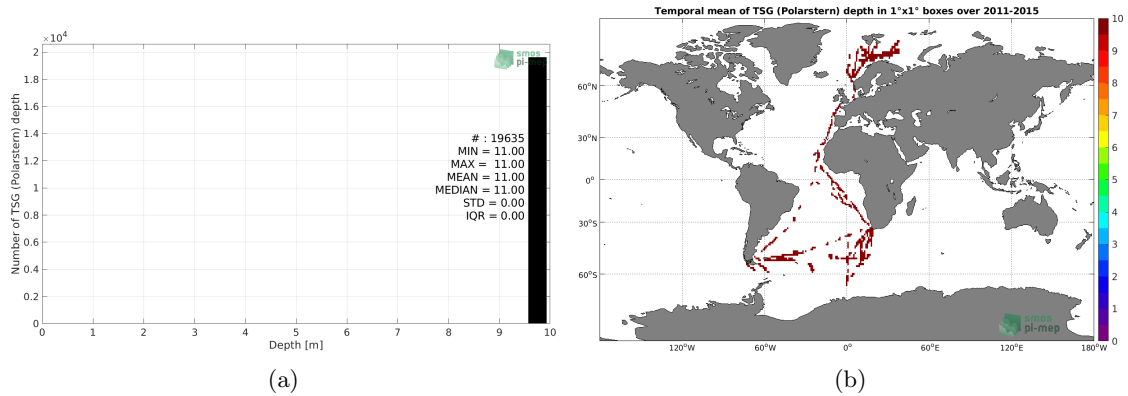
$\times10^4$
2
1.8
1.6
1.4
1.2
1
0.8
0.6
0.4
0.2
0
Number of TSG (Polarstern) depth
smos pi-mep
# : 19635
MIN = 11.00
MAX = 11.00
MEAN = 11.00
MEDIAN = 11.00
STD = 0.00
IQR = 0.00
0 1 2 3 4 5 6 7 8 9 10
Depth [m]
(a)

Temporal mean of TSG (Polarstern) depth in 1°x1° boxes over 2011-2015
60°N
30°N
0°
30°S
60°S
120°W 60°W 0° 60°E 120°E 180°W
smos pi-mep
10
9
8
7
6
5
4
3
2
1
0
(b)